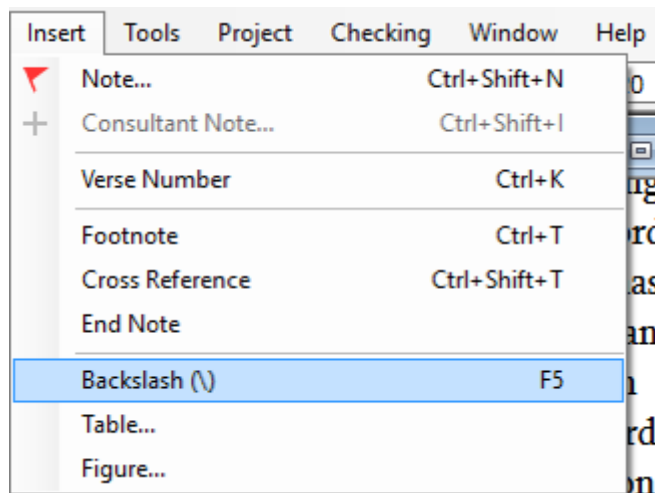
Insert Tools Project Checking Window Help

Note... Ctrl+Shift+N
Consultant Note... Ctrl+Shift+I

Verse Number Ctrl+K

Footnote Ctrl+T
Cross Reference Ctrl+Shift+T
End Note

Backslash (\) F5
Table...
Figure...